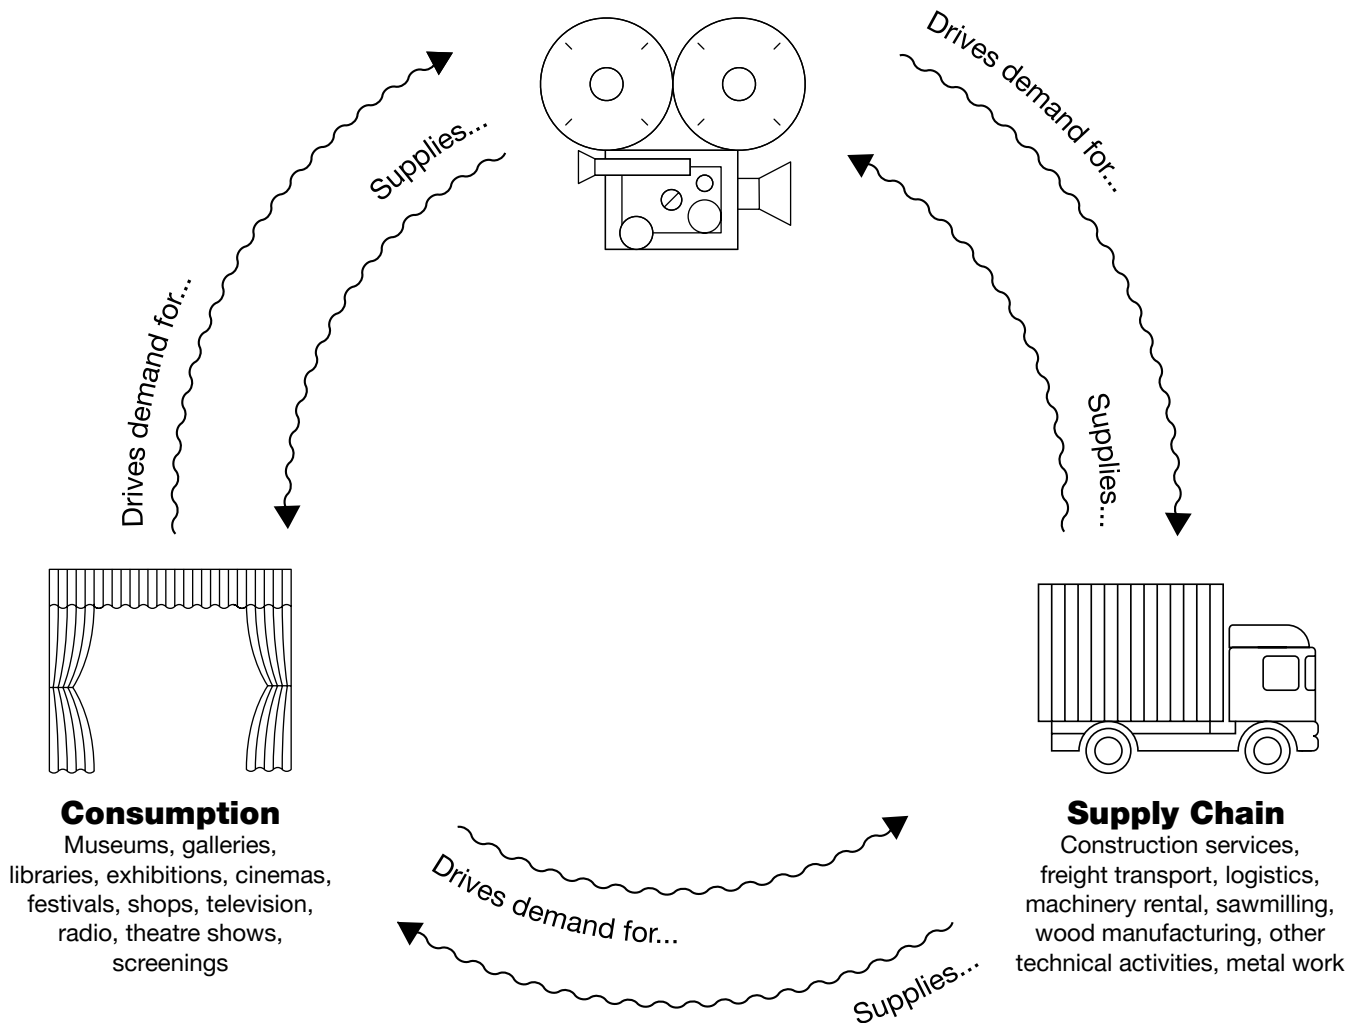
Drives demand for...

Supplies...

Drives demand for...

Supplies...

Drives demand for...

Supplies...

Consumption
Museums, galleries, libraries, exhibitions, cinemas, festivals, shops, television, radio, theatre shows, screenings

Drives demand for...

Supplies...

Supply Chain
Construction services, freight transport, logistics, machinery rental, sawmilling, wood manufacturing, other technical activities, metal work